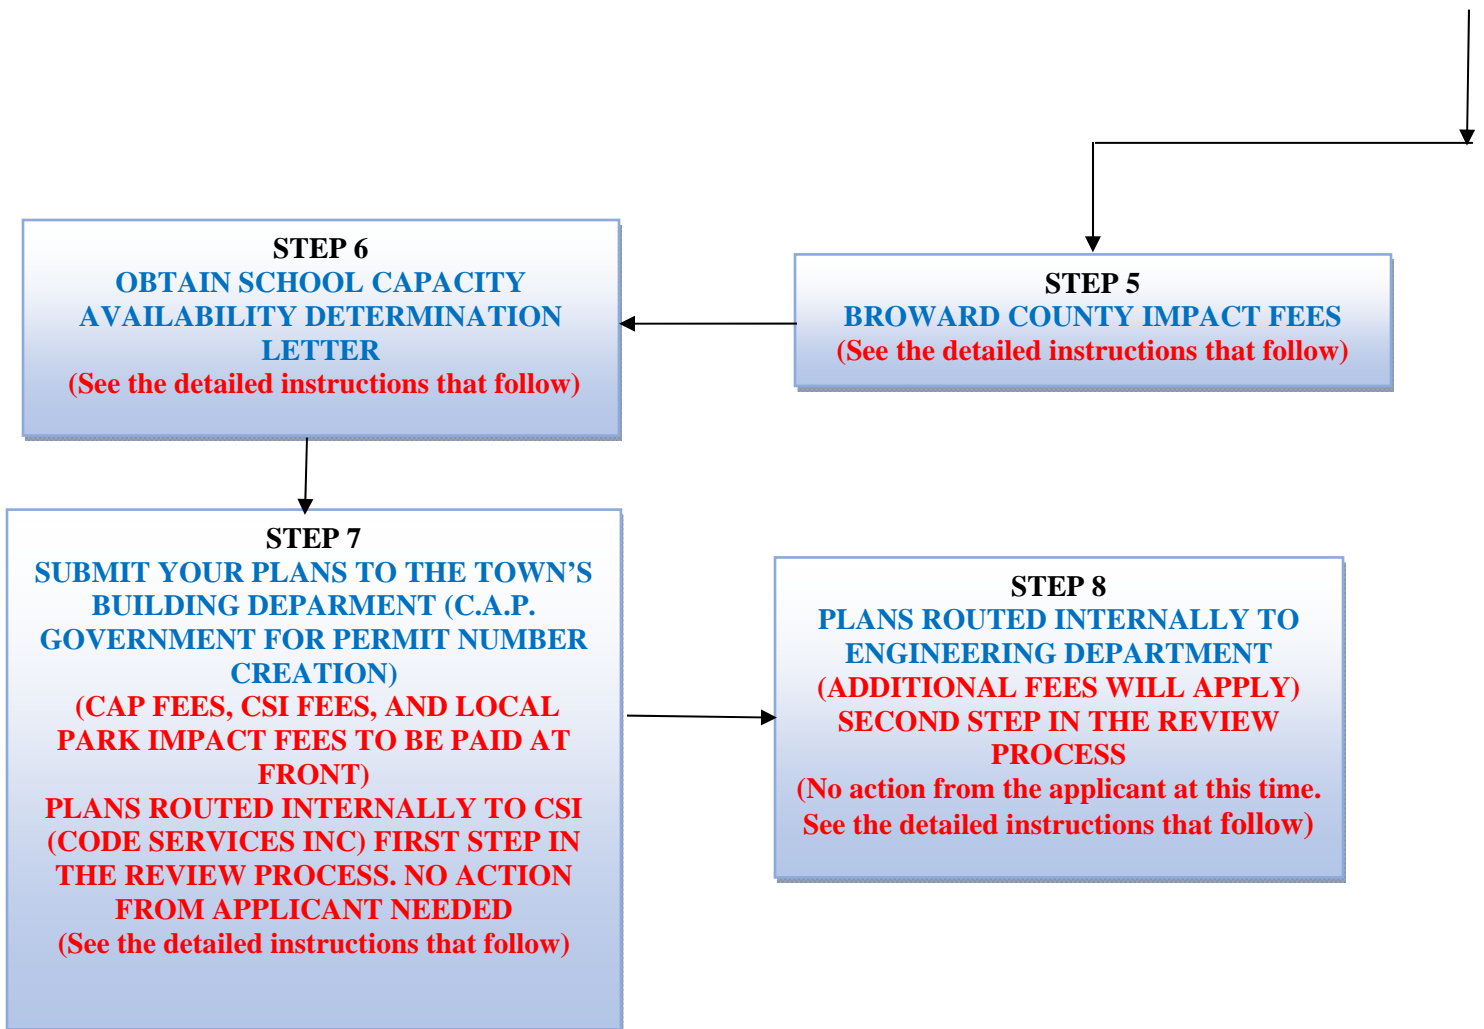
STEP 5
BROWARD COUNTY IMPACT FEES
(See the detailed instructions that follow)

STEP 6
OBTAIN SCHOOL CAPACITY AVAILABILITY DETERMINATION LETTER
(See the detailed instructions that follow)

STEP 7
SUBMIT YOUR PLANS TO THE TOWN'S BUILDING DEPARMENT (C.A.P. GOVERNMENT FOR PERMIT NUMBER CREATION)
(CAP FEES, CSI FEES, AND LOCAL PARK IMPACT FEES TO BE PAID AT FRONT)
PLANS ROUTED INTERNALLY TO CSI (CODE SERVICES INC) FIRST STEP IN THE REVIEW PROCESS. NO ACTION FROM APPLICANT NEEDED
(See the detailed instructions that follow)

STEP 8
PLANS ROUTED INTERNALLY TO ENGINEERING DEPARTMENT
(ADDITIONAL FEES WILL APPLY)
SECOND STEP IN THE REVIEW PROCESS
(No action from the applicant at this time. See the detailed instructions that follow)